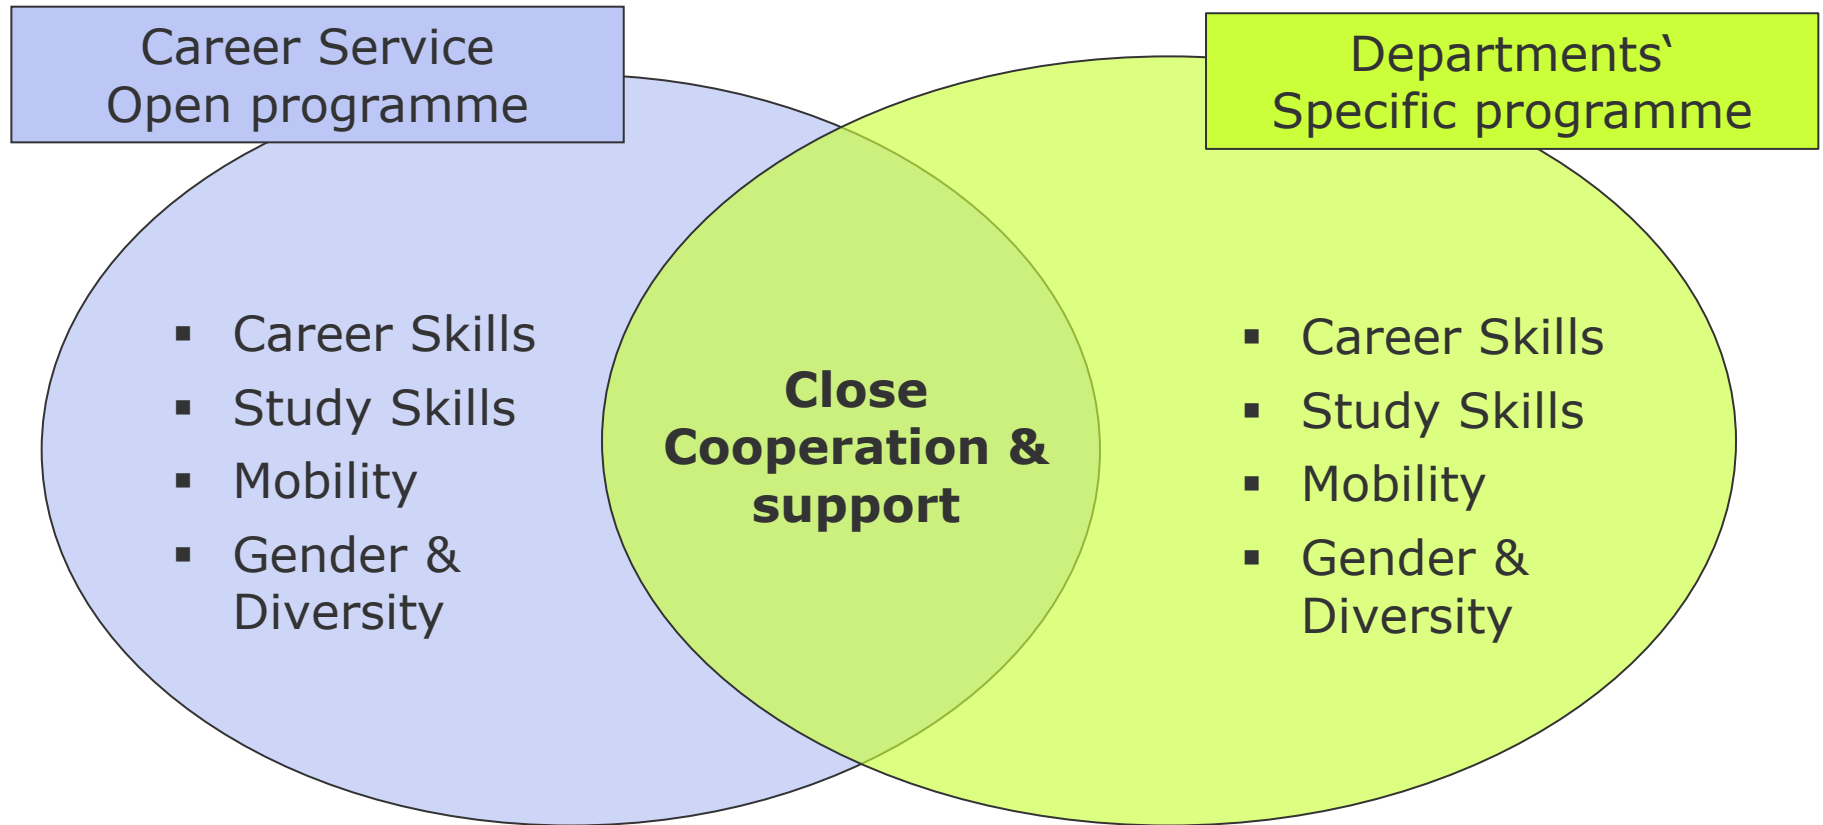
Career Service
Open programme

- Career Skills
- Study Skills
- Mobility
- Gender & Diversity

Close Cooperation & support

Departments�`
Specific programme

- Career Skills
- Study Skills
- Mobility
- Gender & Diversity